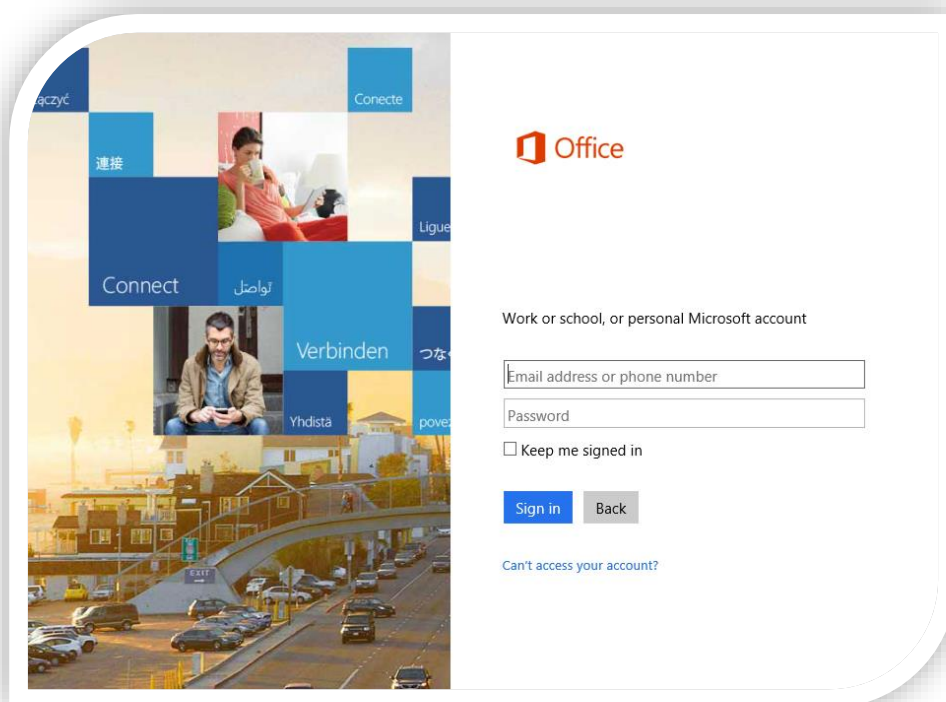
ączyć

Conecte

連接

Ligue

Connect

تواصل

Verbinden

つな

Yhdistä

pove

EXIT

Office

Work or school, or personal Microsoft account

Email address or phone number

Password

Keep me signed in

Sign in

Back

Can't access your account?